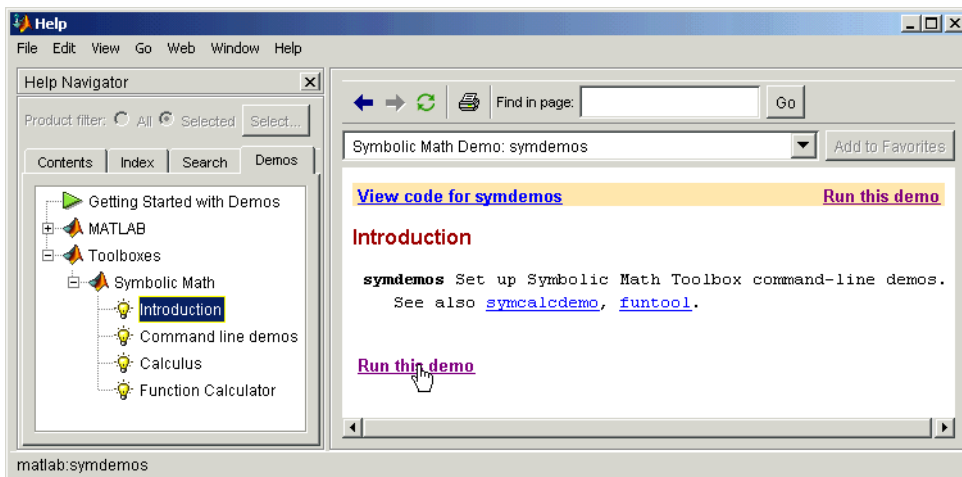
Help

File Edit View Go Web Window Help

Help Navigator

Product filter: All Selected Select...

Contents Index Search Demos

Getting Started with Demos
MATLAB
Toolboxes
Symbolic Math
Introduction
Command line demos
Calculus
Function Calculator

Find in page: Go

Symbolic Math Demo: symdemos

Add to Favorites

View code for symdemos

Run this demo

Introduction

**symdemos** Set up Symbolic Math Toolbox command-line demos.
See also symcalcdemo, funtool.

Run this demo

matlab:symdemos